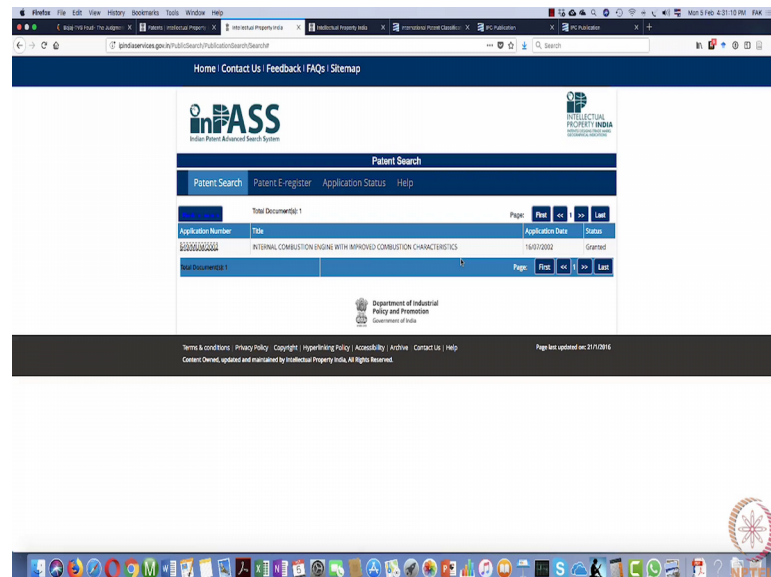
Firefox File Edit View History Bookmarks Tools Window Help

Mon 5 Feb 4:31:10 PM

Bajaj TVS Feud - The Judgement | Patents : Intellectual Property | Intellectual Property India | Intellectual Property India | International Patent Classificat | IPC Publication | IPC Publication

ipindiaservices.gov.in/PublicSearch/PublicationSearch/Search#

Search

Home | Contact Us | Feedback | FAQs | Sitemap

inPASS
Indian Patent Advanced Search System

INTELLECTUAL PROPERTY INDIA

Patent Search

Patent Search | Patent E-register | Application Status | Help

Total Document(s): 1

Page: First << 1 >> Last

| Application Number | Title | Application Date | Status |
|---|---|---|---|
| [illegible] | INTERNAL COMBUSTION ENGINE WITH IMPROVED COMBUSTION CHARACTERISTICS | 16/07/2002 | Granted |

Total Document(s): 1

Page: First << 1 >> Last

Department of Industrial Policy and Promotion
Government of India

Terms & conditions | Privacy Policy | Copyright | Hyperlinking Policy | Accessibility | Archive | Contact Us | Help
Content Owned, updated and maintained by Intellectual Property India, All Rights Reserved.

Page last updated on: 21/1/2016